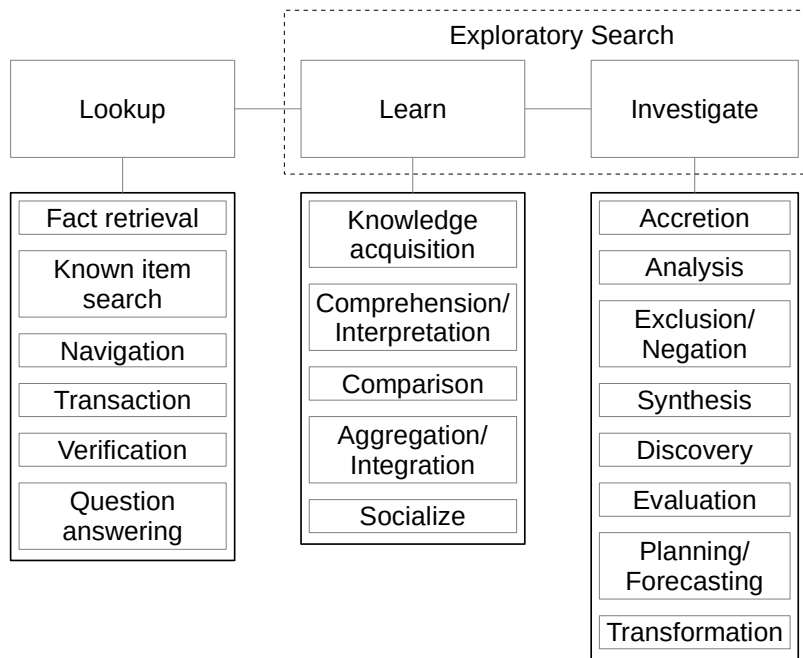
Exploratory Search

Lookup

Learn

Investigate

Fact retrieval

Known item search

Navigation

Transaction

Verification

Question answering

Knowledge acquisition

Comprehension/ Interpretation

Comparison

Aggregation/ Integration

Socialize

Accretion

Analysis

Exclusion/ Negation

Synthesis

Discovery

Evaluation

Planning/ Forecasting

Transformation